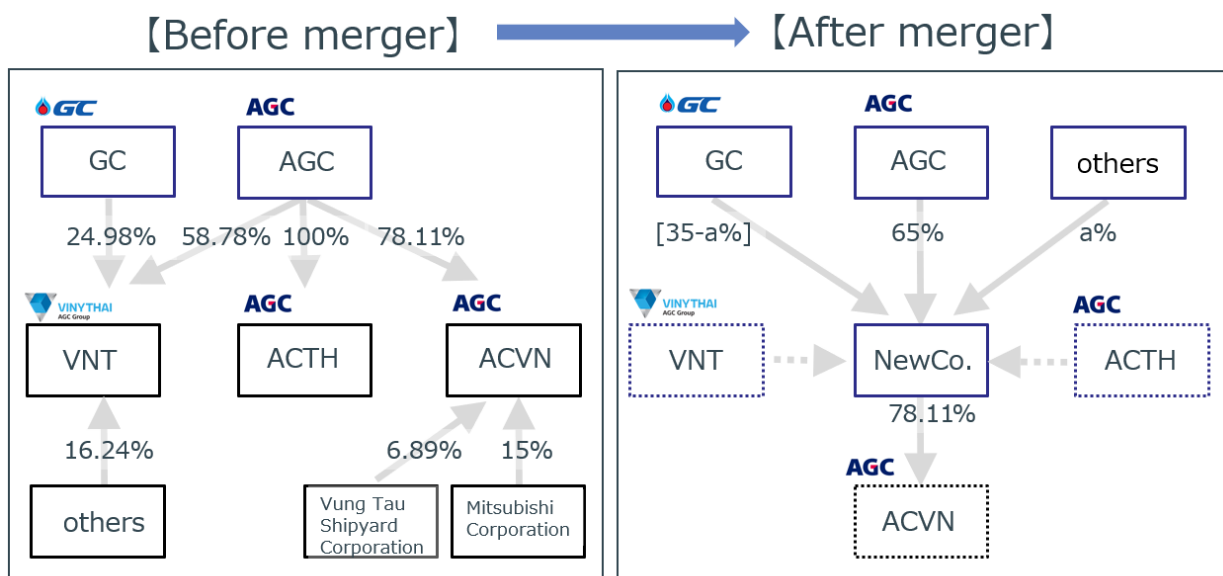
【Before merger】

【After merger】

GC AGC

GC

AGC

24.98% 58.78% 100% 78.11%

VINYTHAI AGC Group

AGC

AGC

VNT

ACTH

ACVN

16.24%

6.89% 15%

others

Vung Tau Shipyard Corporation

Mitsubishi Corporation

GC AGC

GC

AGC

others

[35-a%]

65%

a%

VINYTHAI AGC Group

AGC

VNT

NewCo.

ACTH

78.11%

AGC

ACVN